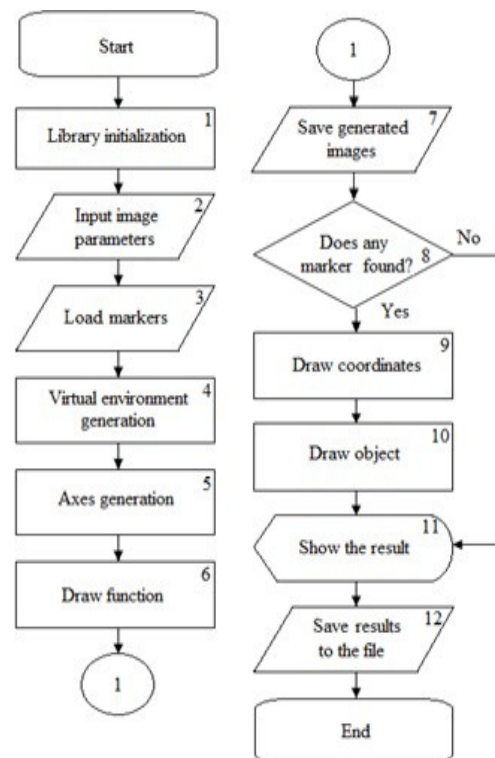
Start

Library initialization 1

Input image parameters 2

Load markers 3

Virtual environment generation 4

Axes generation 5

Draw function 6

1

1

Save generated images 7

Does any marker found? 8

No

Yes

Draw coordinates 9

Draw object 10

Show the result 11

Save results to the file 12

End